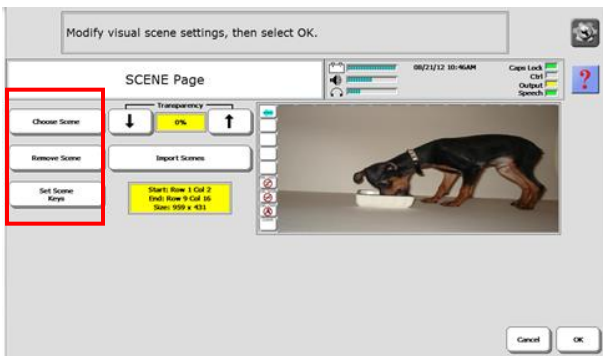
Modify visual scene settings, then select OK.

SCENE Page

08/21/12 10:46AM

Caps Lock
Ctrl
Output
Speech

?

Transparency

0%

Choose Scene

Remove Scene

Import Scenes

Set Scene Keys

Start: Row 1 Col 2
End: Row 9 Col 16
Size: 959 x 431

Cancel

OK